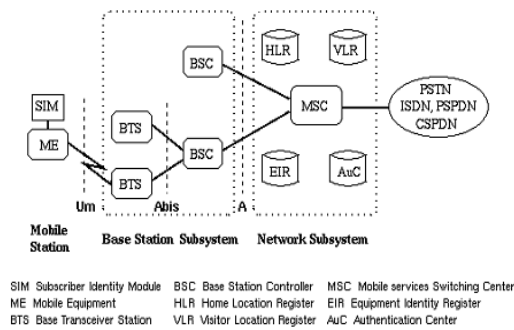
SIM

ME

BTS

BTS

BSC

BSC

HLR

VLR

MSC

EIR

AuC

PSTN
ISDN, PSPDN
CSPDN

Um

Abis

A

Mobile Station

Base Station Subsystem

Network Subsystem

SIM Subscriber Identity Module
ME Mobile Equipment
BTS Base Transceiver Station

BSC Base Station Controller
HLR Home Location Register
VLR Visitor Location Register

MSC Mobile services Switching Center
EIR Equipment Identity Register
AuC Authentication Center